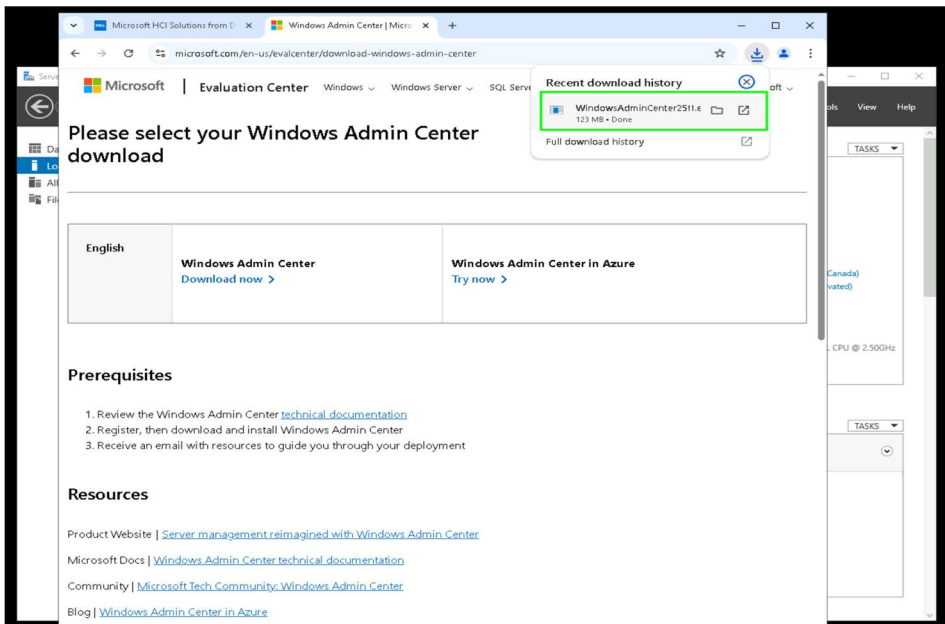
Microsoft HCI Solutions from D ×
Windows Admin Center | Micro ×
+
microsoft.com/en-us/evalcenter/download-windows-admin-center

Microsoft | Evaluation Center Windows ⌄ Windows Server ⌄ SQL Serv

Recent download history
WindowsAdminCenter2511.e
123 MB • Done
Full download history

oft ⌄

Serv
Da
Lo
All
Fil

ols View Help
TASKS ▼
Canada)
vated)
CPU @ 2.50GHz
TASKS ▼

Please select your Windows Admin Center download

| English | Windows Admin Center<br>Download now > | Windows Admin Center in Azure<br>Try now > |
|---|---|---|

Prerequisites

1. Review the Windows Admin Center technical documentation
2. Register, then download and install Windows Admin Center
3. Receive an email with resources to guide you through your deployment

Resources

Product Website | Server management reimagined with Windows Admin Center

Microsoft Docs | Windows Admin Center technical documentation

Community | Microsoft Tech Community: Windows Admin Center

Blog | Windows Admin Center in Azure